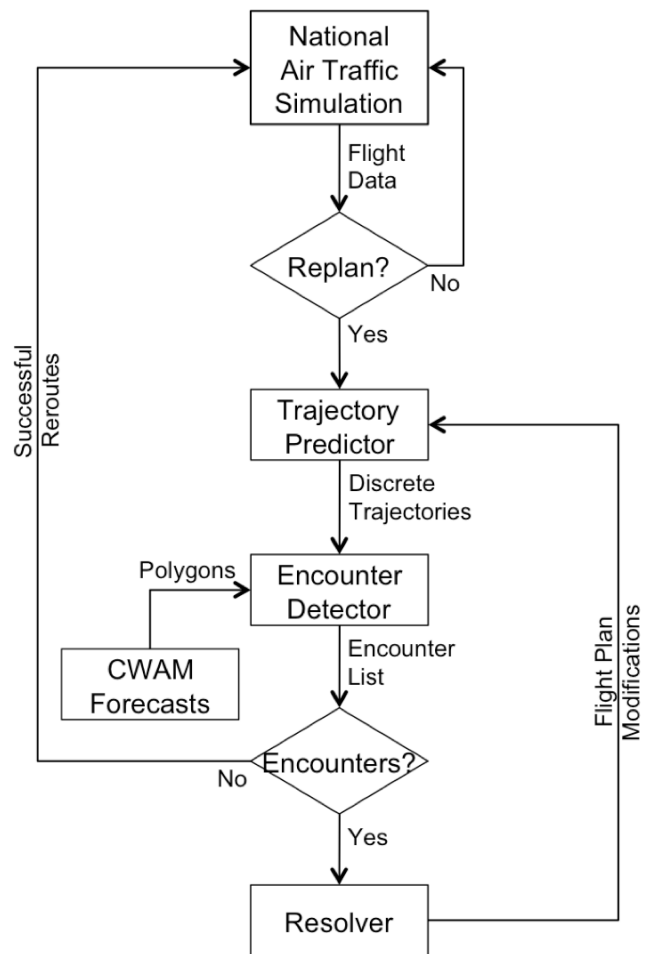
National Air Traffic Simulation

Flight Data

Replan?

No

Yes

Successful Reroutes

Trajectory Predictor

Discrete Trajectories

Polygons

Encounter Detector

CWAM Forecasts

Encounter List

Flight Plan Modifications

Encounters?

No

Yes

Resolver